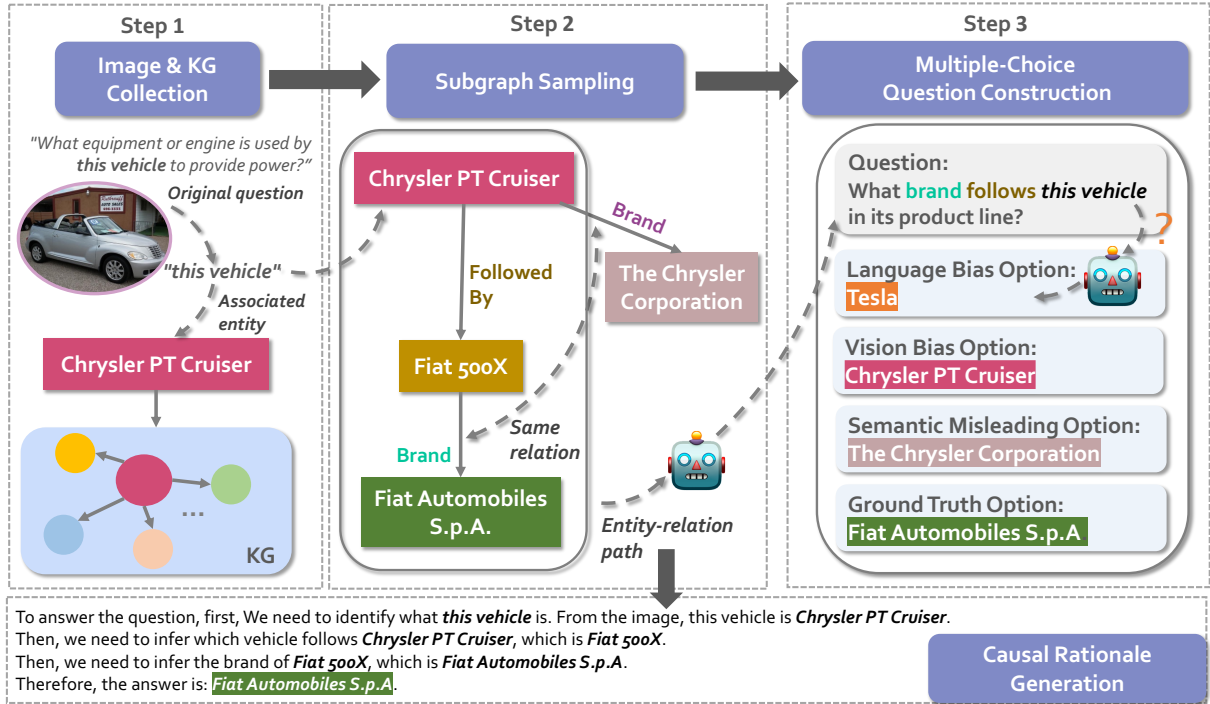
Step 1

Image & KG Collection

"What equipment or engine is used by this vehicle to provide power?"

Original question

"this vehicle"

Associated entity

Chrysler PT Cruiser

...

KG

Step 2

Subgraph Sampling

Chrysler PT Cruiser

Brand

The Chrysler Corporation

Followed By

Fiat 500X

Same relation

Brand

Fiat Automobiles S.p.A.

Entity-relation path

Step 3

Multiple-Choice Question Construction

Question:
What brand follows this vehicle in its product line?

?

Language Bias Option:
Tesla

Vision Bias Option:
Chrysler PT Cruiser

Semantic Misleading Option:
The Chrysler Corporation

Ground Truth Option:
Fiat Automobiles S.p.A

To answer the question, first, We need to identify what this vehicle is. From the image, this vehicle is Chrysler PT Cruiser.
Then, we need to infer which vehicle follows Chrysler PT Cruiser, which is Fiat 500X.
Then, we need to infer the brand of Fiat 500X, which is Fiat Automobiles S.p.A.
Therefore, the answer is: Fiat Automobiles S.p.A.

Causal Rationale Generation